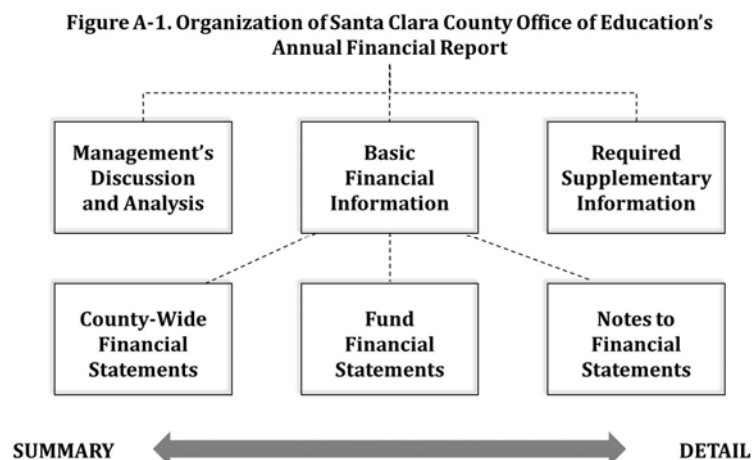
Figure A-1. Organization of Santa Clara County Office of Education's Annual Financial Report

Management's Discussion and Analysis

Basic Financial Information

Required Supplementary Information

County-Wide Financial Statements

Fund Financial Statements

Notes to Financial Statements

SUMMARY

DETAIL